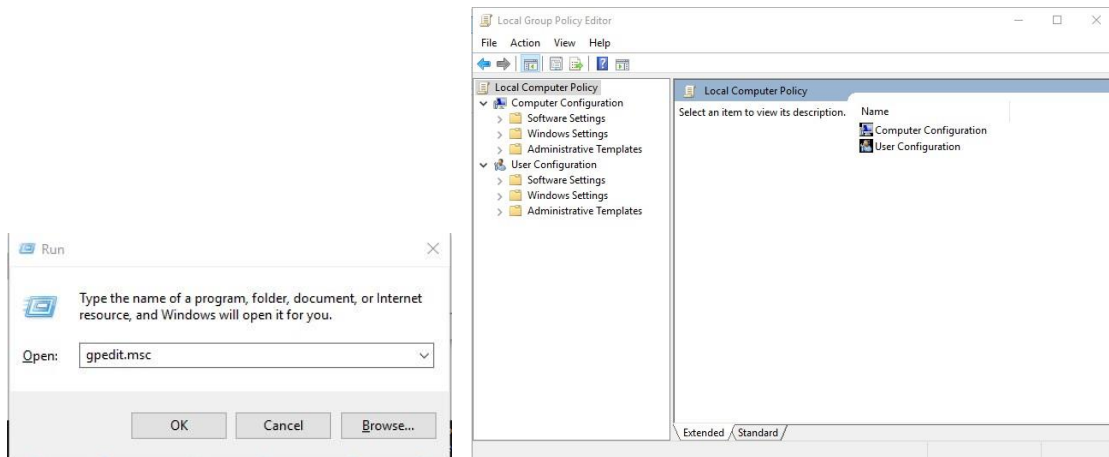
Run

Type the name of a program, folder, document, or Internet resource, and Windows will open it for you.

Open: gpedit.msc

OK Cancel Browse...

Local Group Policy Editor

File Action View Help

Local Computer Policy
Computer Configuration
Software Settings
Windows Settings
Administrative Templates
User Configuration
Software Settings
Windows Settings
Administrative Templates

Local Computer Policy

Select an item to view its description.

Name
Computer Configuration
User Configuration

Extended Standard